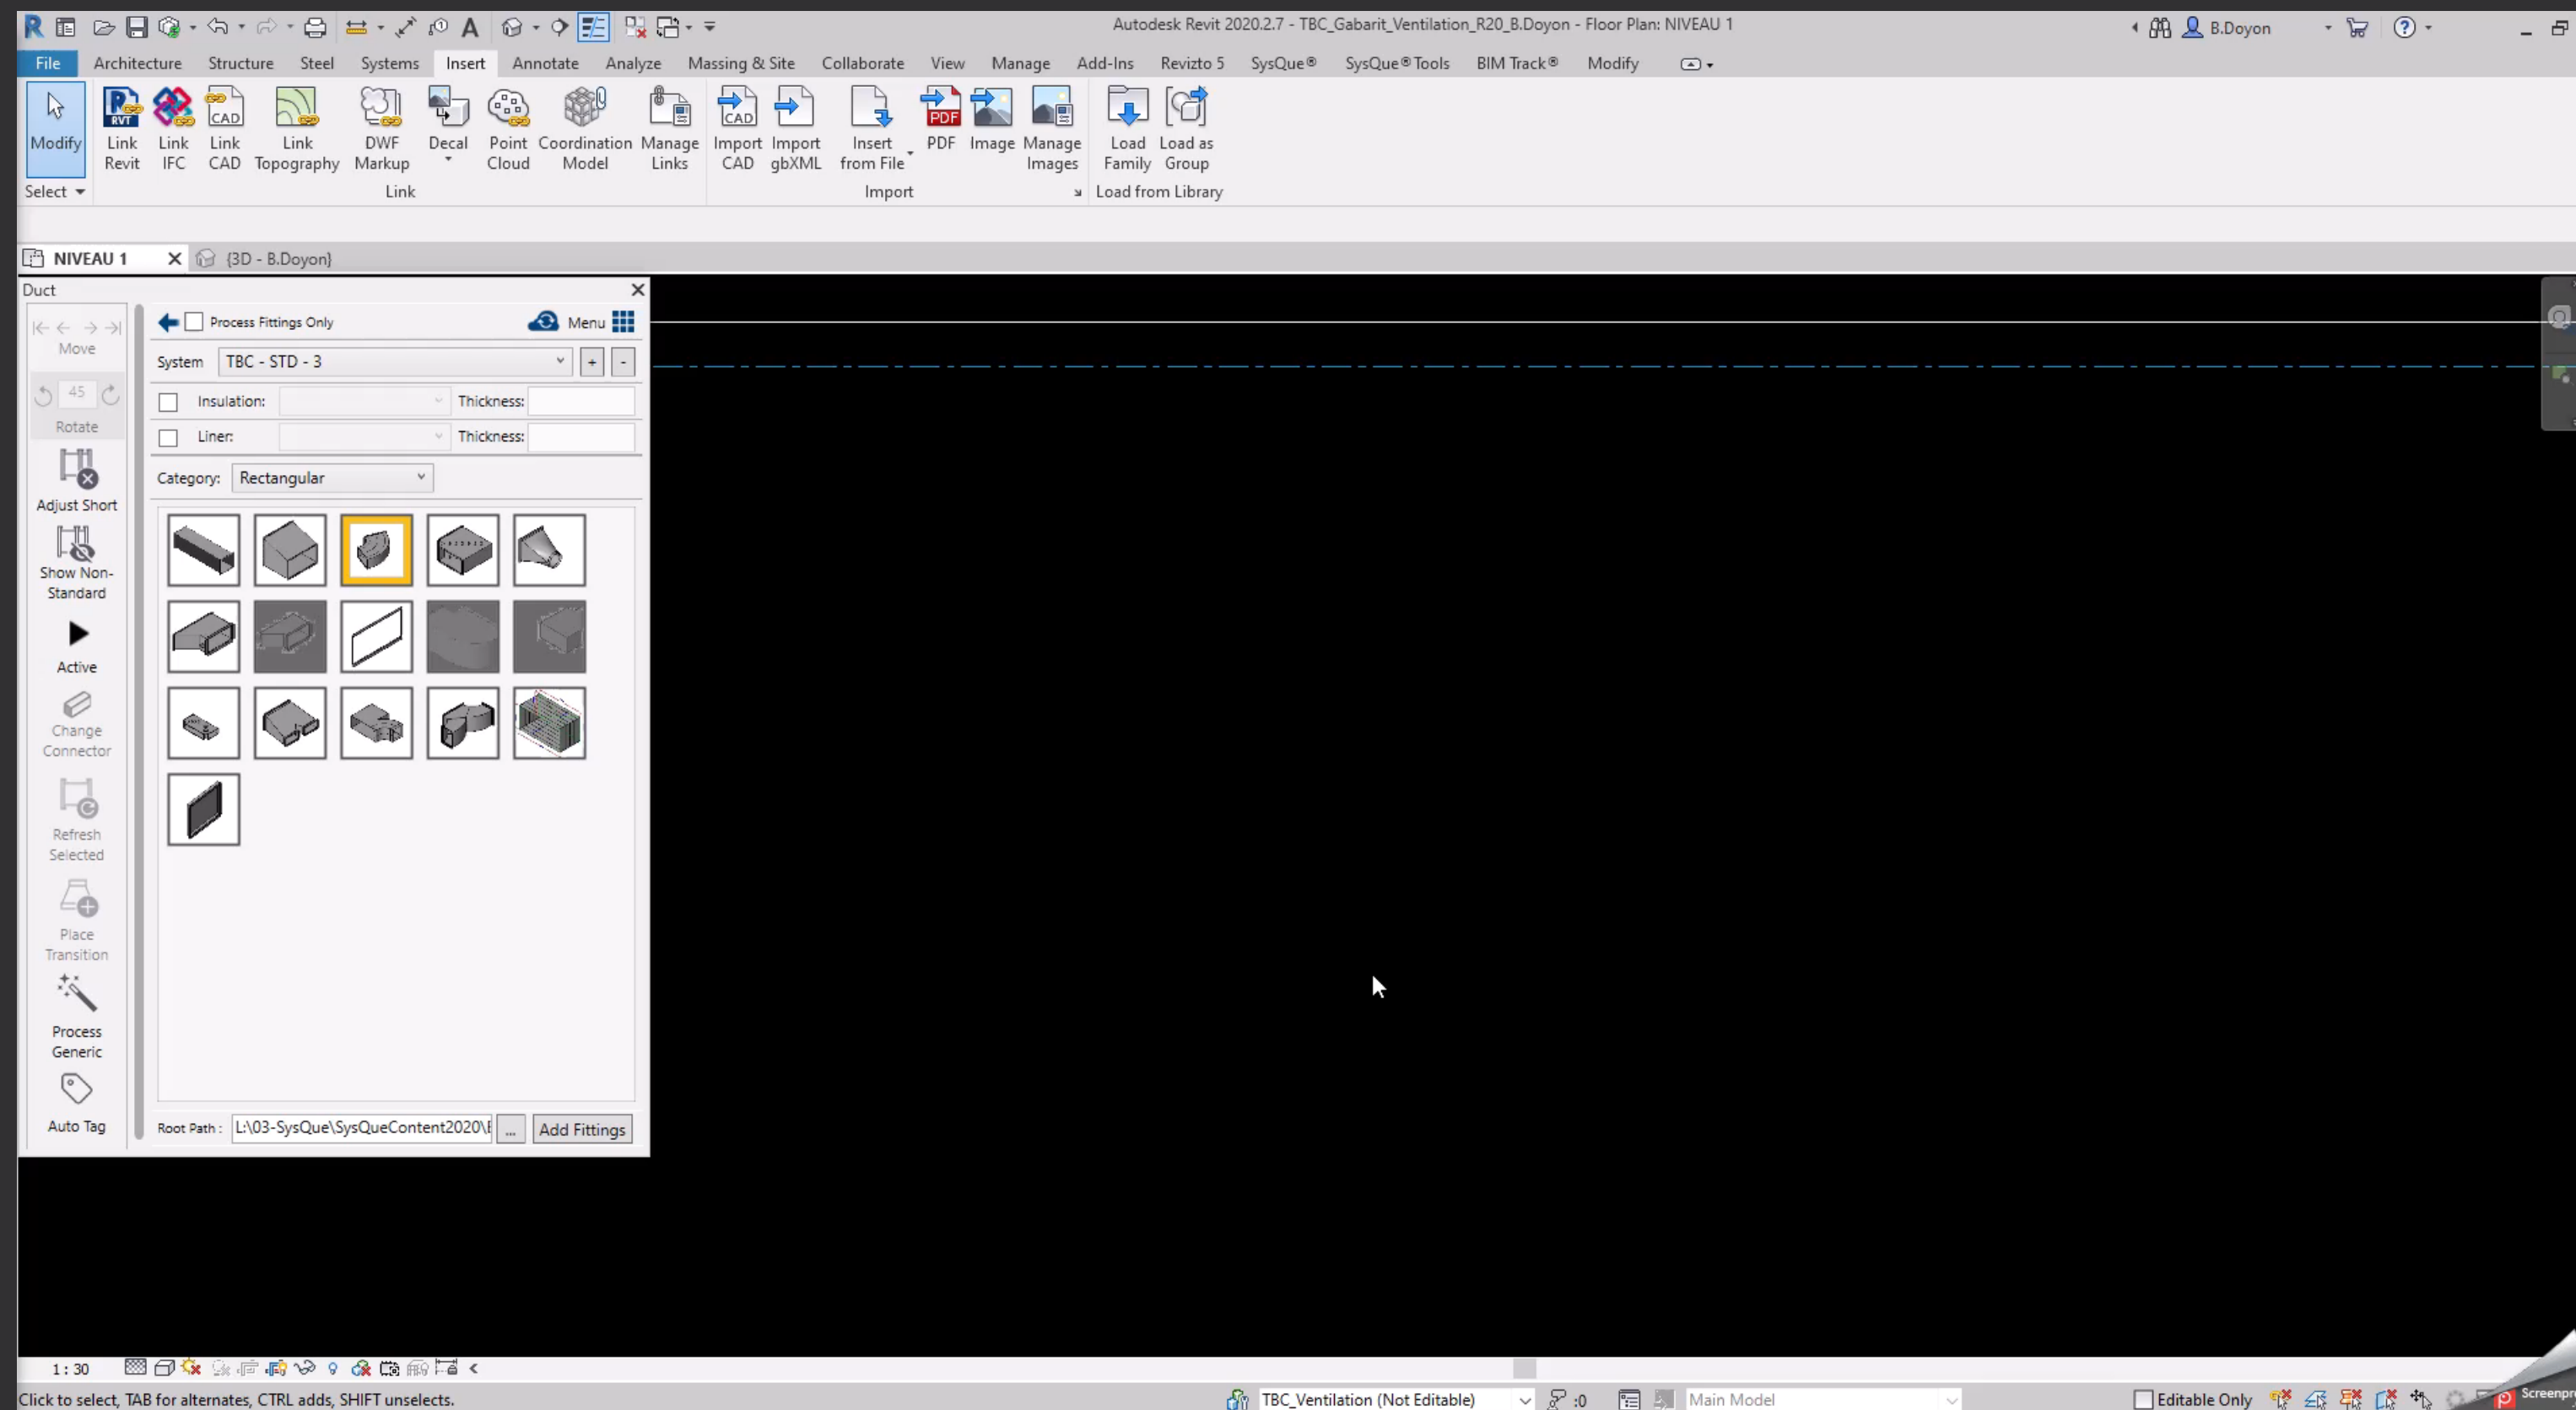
Autodesk Revit 2020.2.7 - TBC_Gabarit_Ventilation_R20_B.Doyon - Floor Plan: NIVEAU 1

B.Doyon

File Architecture Structure Steel Systems Insert Annotate Analyze Massing & Site Collaborate View Manage Add-Ins Revizto 5 SysQue® SysQue® Tools BIM Track® Modify

Modify
Select

Link Revit
Link IFC
Link CAD
Link Topography
DWF Markup
Decal
Point Cloud
Coordination Model
Manage Links
Link

Import CAD
Import gbXML
Insert from File
PDF
Image
Manage Images
Import

Load Family
Load as Group
Load from Library

NIVEAU 1
{3D - B.Doyon}

Duct

Move
45
Rotate
Adjust Short
Show Non-Standard
Active
Change Connector
Refresh Selected
Place Transition
Process Generic
Auto Tag

Process Fittings Only
Menu
System TBC - STD - 3
+ -
Insulation: Thickness:
Liner: Thickness:
Category: Rectangular

Root Path : L:\03-SysQue\SysQueContent2020\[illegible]
...
Add Fittings

1 : 30

Click to select, TAB for alternates, CTRL adds, SHIFT unselects.

TBC_Ventilation (Not Editable)
:0
Main Model
Editable Only